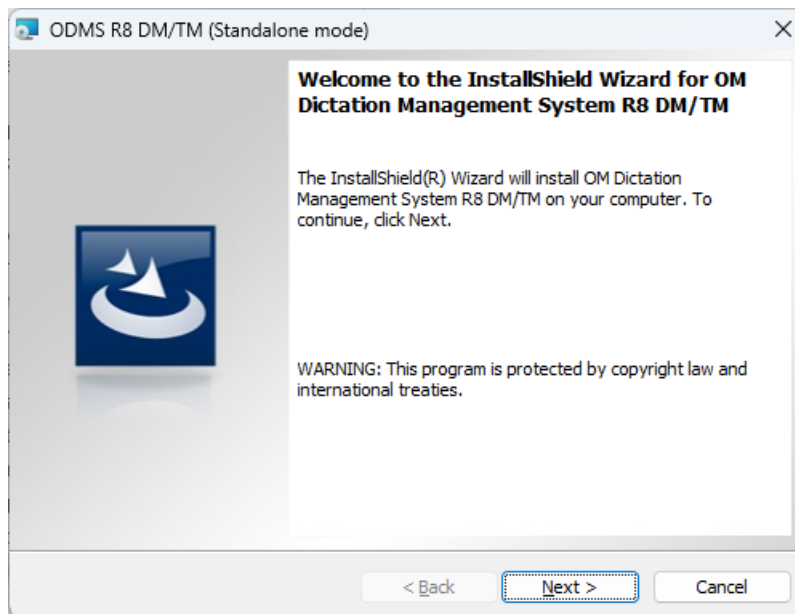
ODMS R8 DM/TM (Standalone mode)

×

Welcome to the InstallShield Wizard for OM Dictation Management System R8 DM/TM

The InstallShield(R) Wizard will install OM Dictation Management System R8 DM/TM on your computer. To continue, click Next.

WARNING: This program is protected by copyright law and international treaties.

< Back

Next >

Cancel